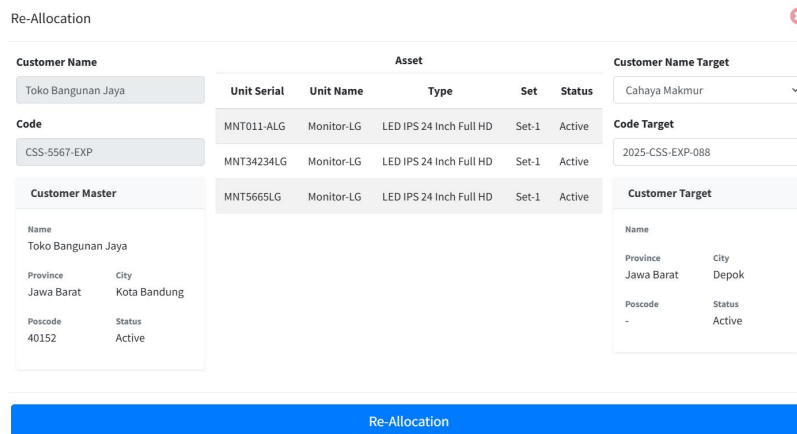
Re-Allocation

Customer Name

Toko Bangunan Jaya

Code

CSS-5567-EXP

Customer Master

Name
Toko Bangunan Jaya

Province
Jawa Barat

City
Kota Bandung

Poscode
40152

Status
Active

Asset

| Unit Serial | Unit Name | Type | Set | Status |
|---|---|---|---|---|
| MNT011-ALG | Monitor-LG | LED IPS 24 Inch Full HD | Set-1 | Active |
| MNT34234LG | Monitor-LG | LED IPS 24 Inch Full HD | Set-1 | Active |
| MNT5665LG | Monitor-LG | LED IPS 24 Inch Full HD | Set-1 | Active |

Customer Name Target

Cahaya Makmur

Code Target

2025-CSS-EXP-088

Customer Target

Name

Province
Jawa Barat

City
Depok

Poscode
-

Status
Active

Re-Allocation